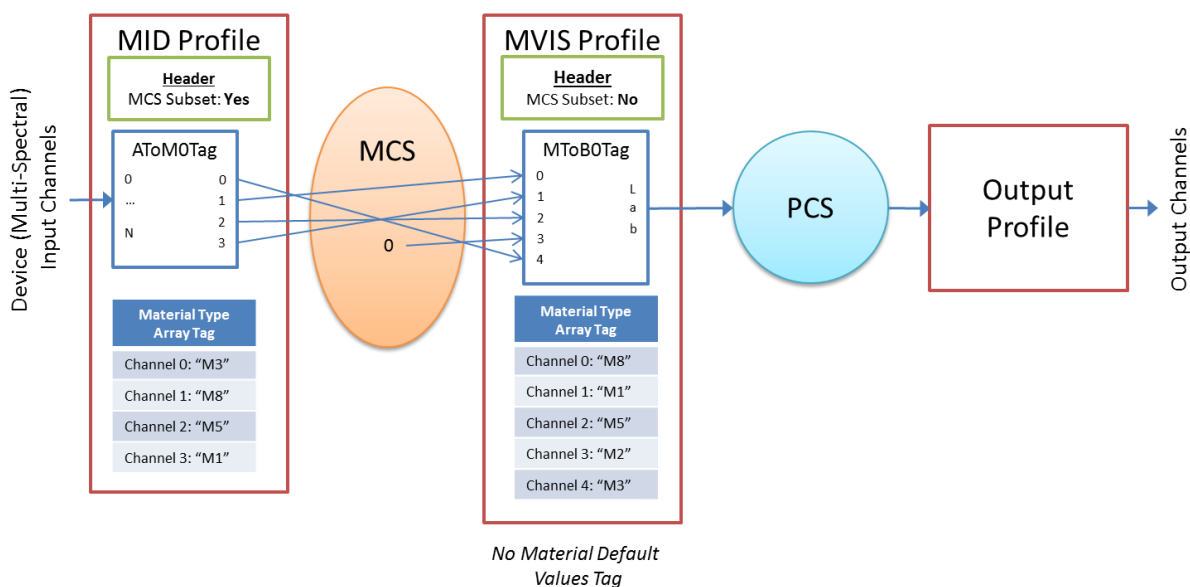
Device (Multi-Spectral) Input Channels

MID Profile

Header
MCS Subset: Yes

AToM0Tag
0
...
N
0
1
2
3

| Material Type Array Tag |
|---|
| Channel 0: “M3” |
| Channel 1: “M8” |
| Channel 2: “M5” |
| Channel 3: “M1” |

MCS

0

MVIS Profile

Header
MCS Subset: No

MToB0Tag
0
1
2
3
4
L
a
b

| Material Type Array Tag |
|---|
| Channel 0: “M8” |
| Channel 1: “M1” |
| Channel 2: “M5” |
| Channel 3: “M2” |
| Channel 4: “M3” |

No Material Default Values Tag

PCS

Output Profile

Output Channels